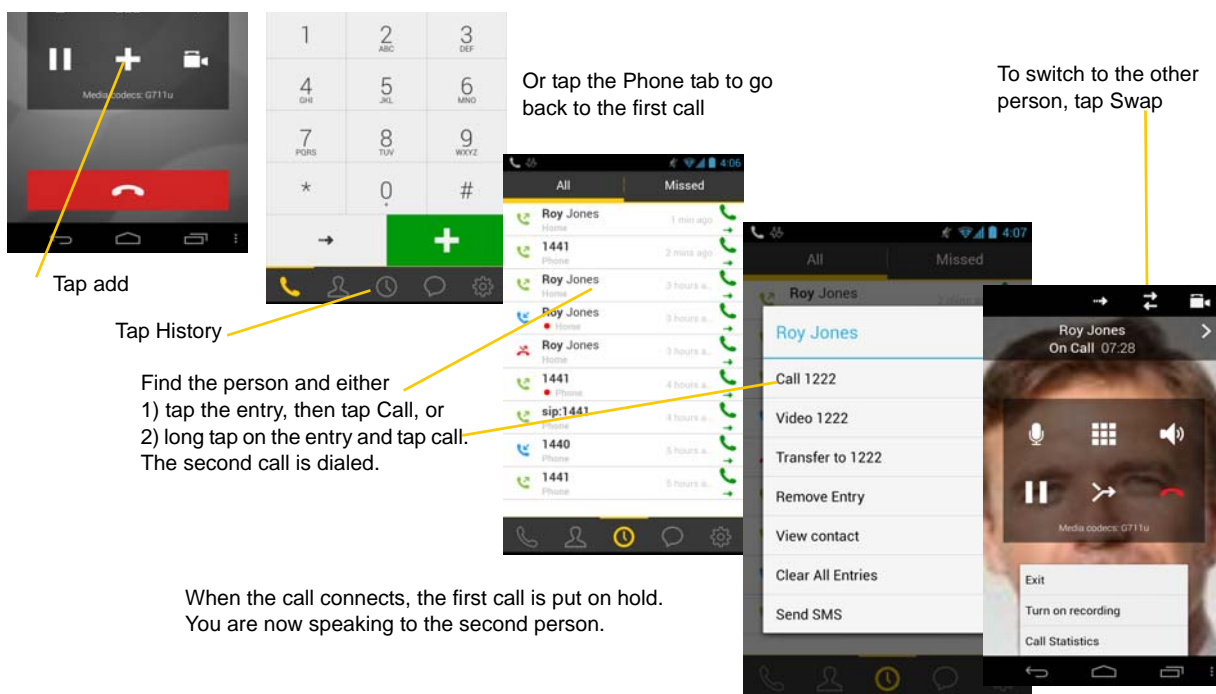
Media codecs: G711u

| 1 | 2 ABC | 3 DEF |
|---|---|---|
| 4 GHI | 5 JKL | 6 MNO |
| 7 PQRS | 8 TUV | 9 WXYZ |
| * | 0 + | # |

Tap add

Tap History

Or tap the Phone tab to go back to the first call

4:06

All Missed

Roy Jones Home 1 min ago
1441 Phone 2 mins ago
Roy Jones Home 3 hours a...
Roy Jones Home 3 hours a...
Roy Jones Home 3 hours a...
1441 Phone 4 hours a...
sip:1441 Phone 4 hours a...
1440 Phone 5 hours a...
1441 Phone 5 hours a...

Find the person and either
1) tap the entry, then tap Call, or
2) long tap on the entry and tap call.
The second call is dialed.

4:07

All Missed

Roy Jones

Roy Jones
Call 1222
Video 1222
Transfer to 1222
Remove Entry
View contact
Clear All Entries
Send SMS

To switch to the other person, tap Swap

Roy Jones
On Call 07:28

Media codecs: G711u

Exit
Turn on recording
Call Statistics

When the call connects, the first call is put on hold. You are now speaking to the second person.